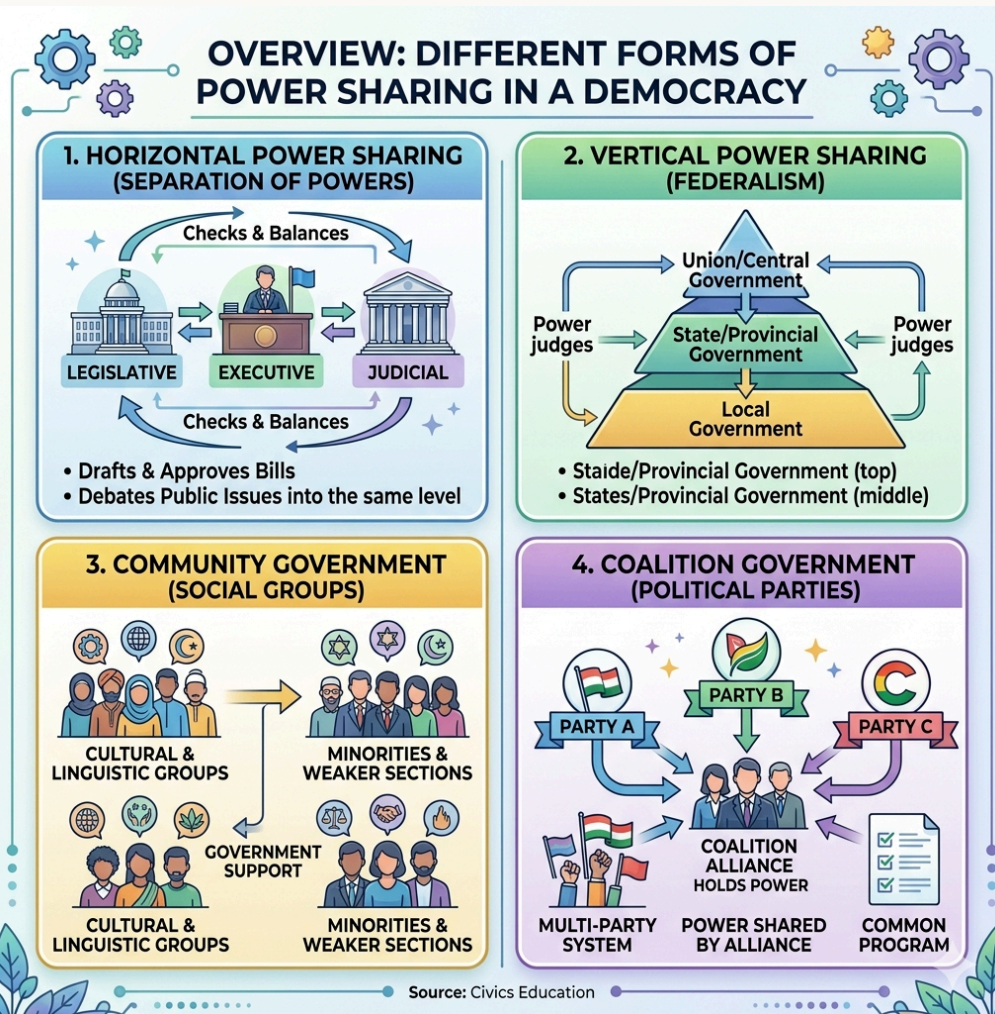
OVERVIEW: DIFFERENT FORMS OF POWER SHARING IN A DEMOCRACY

1. HORIZONTAL POWER SHARING (SEPARATION OF POWERS)

Checks & Balances

LEGISLATIVE

EXECUTIVE

JUDICIAL

Checks & Balances

• Drafts & Approves Bills
• Debates Public Issues into the same level

2. VERTICAL POWER SHARING (FEDERALISM)

Union/Central Government

Power judges

State/Provincial Government

Power judges

Local Government

• Staide/Provincial Government (top)
• States/Provincial Government (middle)

3. COMMUNITY GOVERNMENT (SOCIAL GROUPS)

CULTURAL & LINGUISTIC GROUPS

MINORITIES & WEAKER SECTIONS

GOVERNMENT SUPPORT

CULTURAL & LINGUISTIC GROUPS

MINORITIES & WEAKER SECTIONS

4. COALITION GOVERNMENT (POLITICAL PARTIES)

PARTY A

PARTY B

PARTY C

COALITION ALLIANCE HOLDS POWER

MULTI-PARTY SYSTEM

POWER SHARED BY ALLIANCE

COMMON PROGRAM

Source: Civics Education